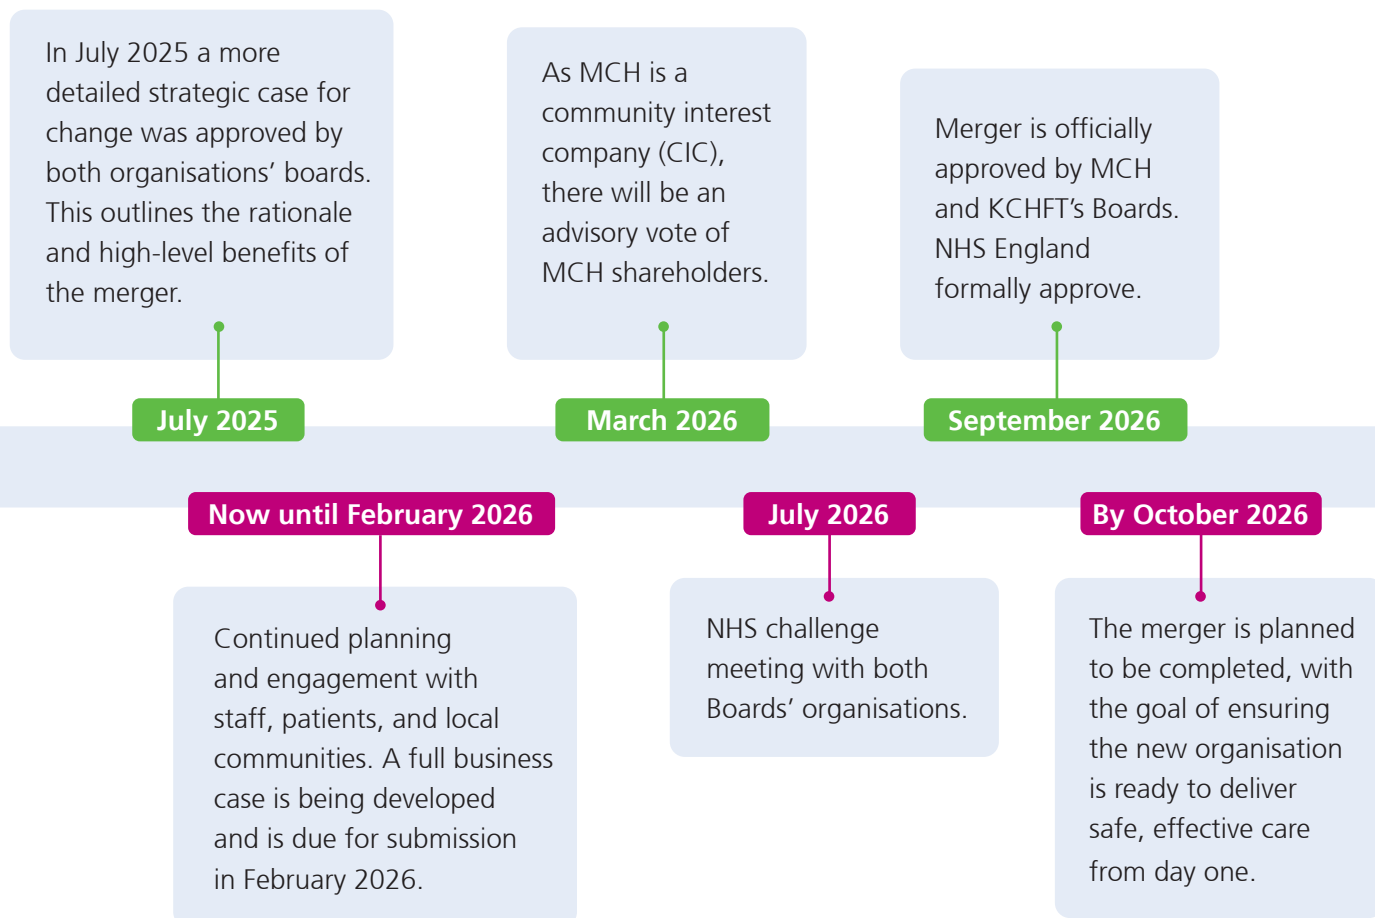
In July 2025 a more detailed strategic case for change was approved by both organisations' boards. This outlines the rationale and high-level benefits of the merger.

July 2025

Now until February 2026

Continued planning and engagement with staff, patients, and local communities. A full business case is being developed and is due for submission in February 2026.

As MCH is a community interest company (CIC), there will be an advisory vote of MCH shareholders.

March 2026

July 2026

NHS challenge meeting with both Boards' organisations.

Merger is officially approved by MCH and KCHFT's Boards. NHS England formally approve.

September 2026

By October 2026

The merger is planned to be completed, with the goal of ensuring the new organisation is ready to deliver safe, effective care from day one.